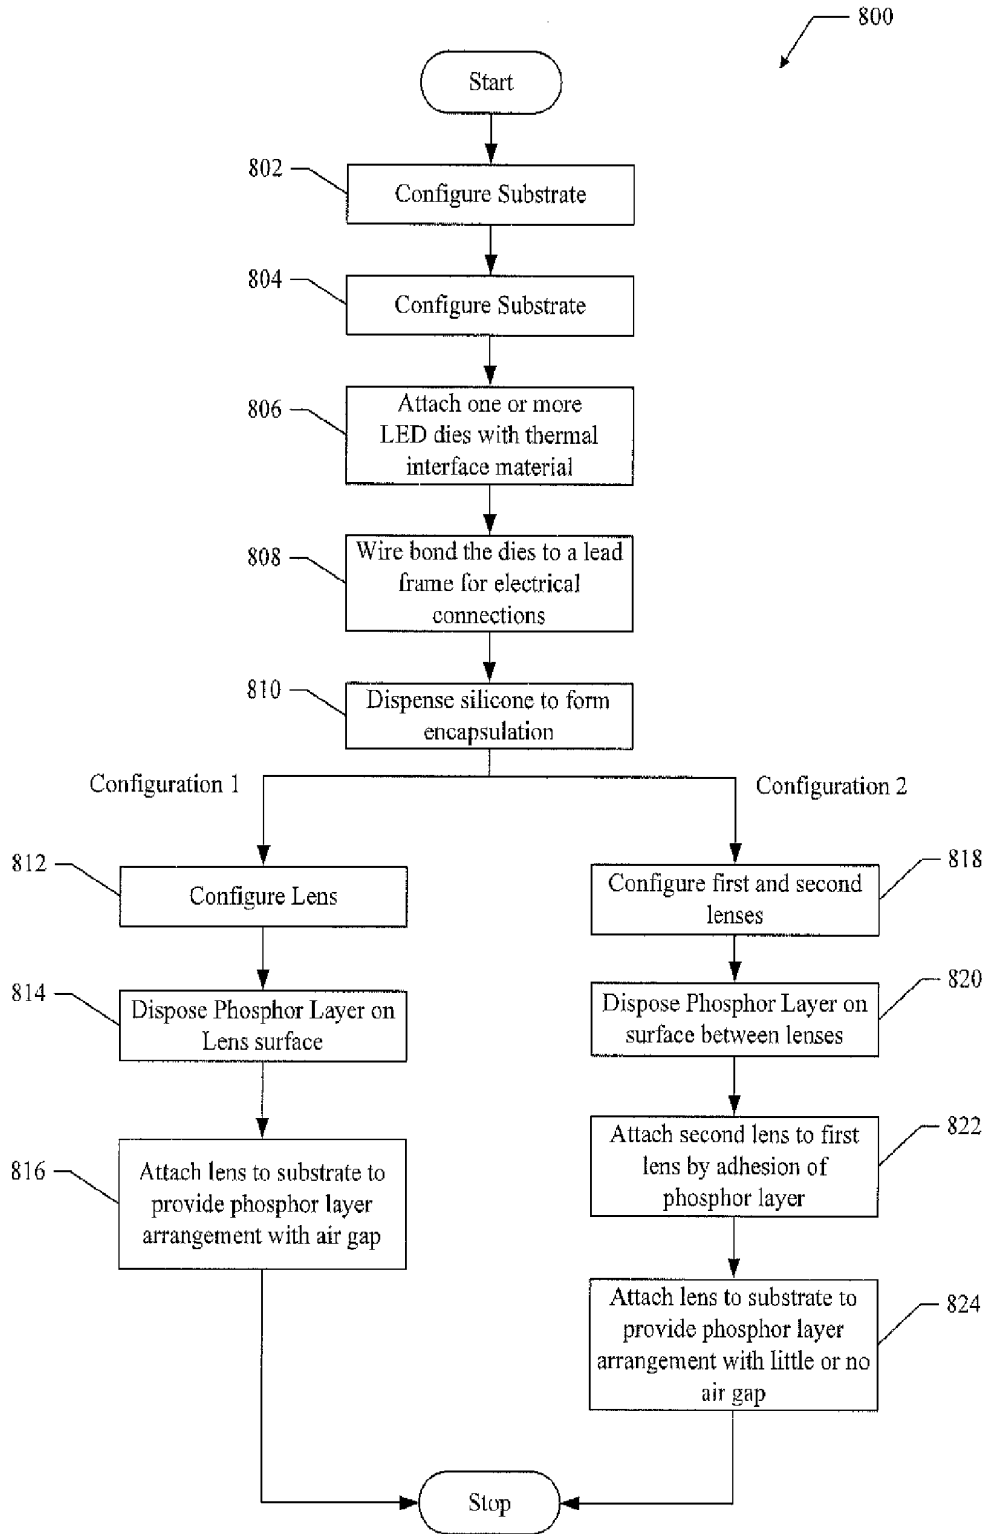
800

Start

802 Configure Substrate

804 Configure Substrate

806 Attach one or more LED dies with thermal interface material

808 Wire bond the dies to a lead frame for electrical connections

810 Dispense silicone to form encapsulation

Configuration 1

Configuration 2

812 Configure Lens

814 Dispose Phosphor Layer on Lens surface

816 Attach lens to substrate to provide phosphor layer arrangement with air gap

818 Configure first and second lenses

820 Dispose Phosphor Layer on surface between lenses

822 Attach second lens to first lens by adhesion of phosphor layer

824 Attach lens to substrate to provide phosphor layer arrangement with little or no air gap

Stop